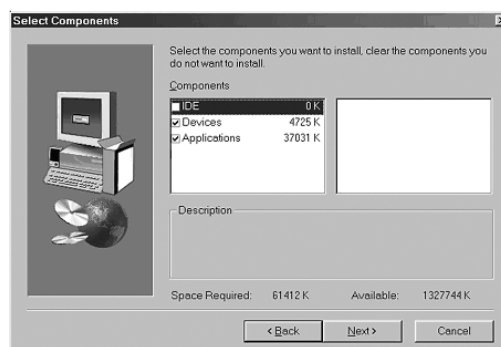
Select Components

Select the components you want to install, clear the components you do not want to install.

Components

| | |
|---|---|
| IDE | 0 K |
| Devices | 4725 K |
| Applications | 37031 K |

Description

Space Required: 61412 K

Available: 1327744 K

< Back

Next >

Cancel